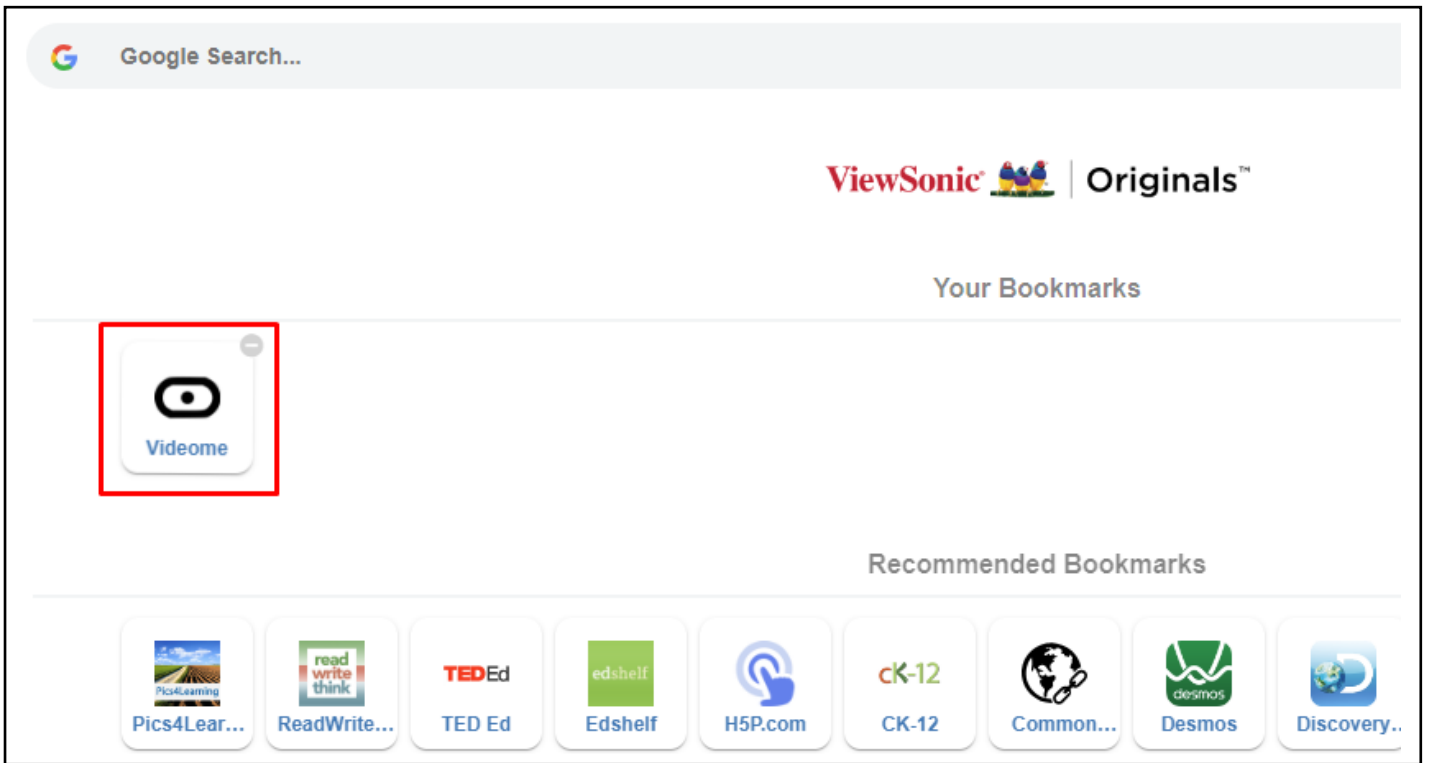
Google Search...

ViewSonic | Originals™

Your Bookmarks

Videome

Recommended Bookmarks

Pics4Learning
Pics4Lear...

read write think
ReadWrite...

TEDEd
TED Ed

edshelf
Edshelf

H5P.com

CK-12
CK-12

Common...

desmos
Desmos

Discovery...